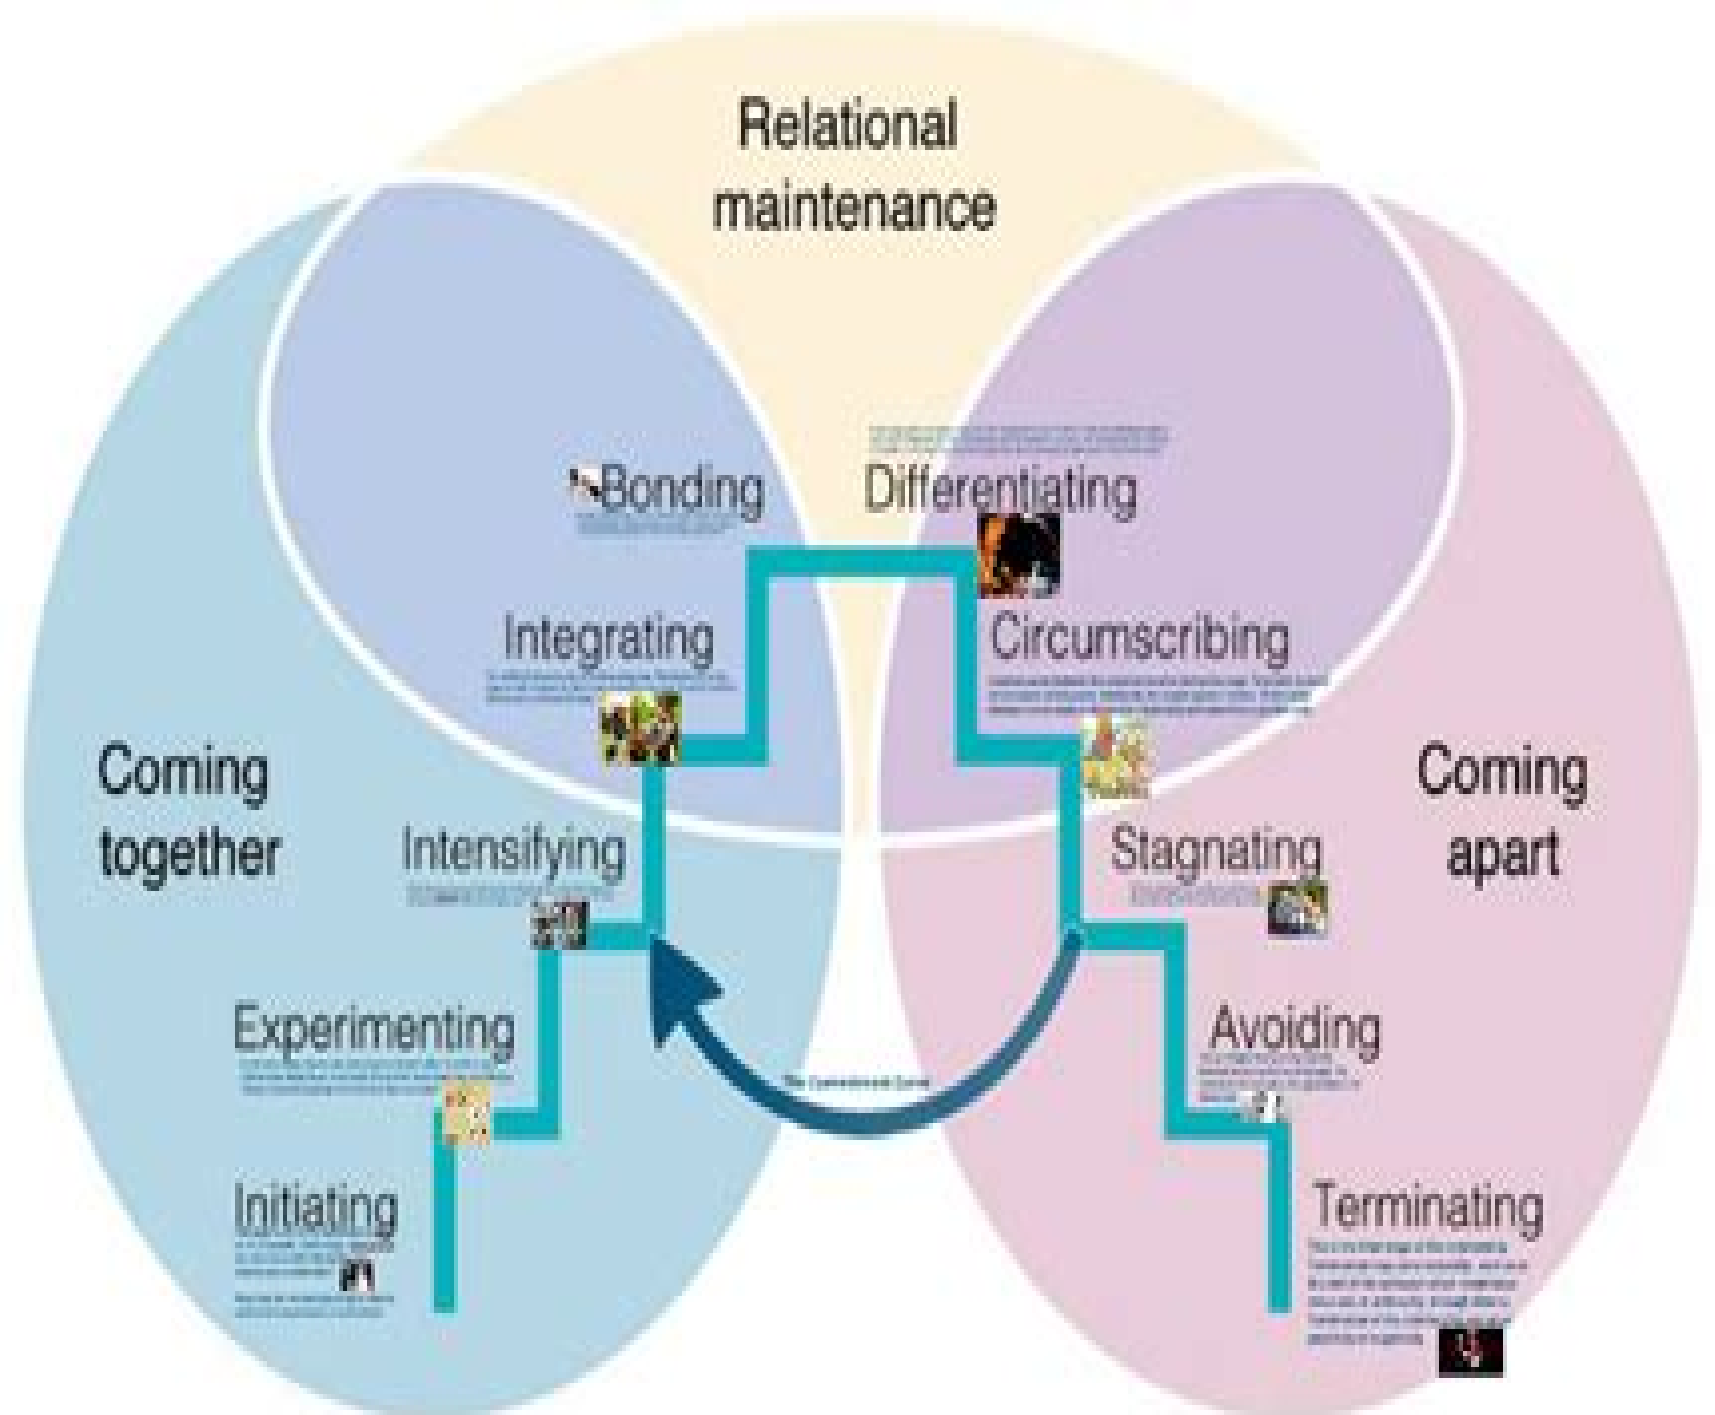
Relational maintenance

Coming together

Coming apart

Bonding

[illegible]

Differentiating

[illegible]

Integrating

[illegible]

Circumscribing

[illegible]

Intensifying

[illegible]

Stagnating

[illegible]

Experimenting

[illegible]

Avoiding

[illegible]

Initiating

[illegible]

Terminating

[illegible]

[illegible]